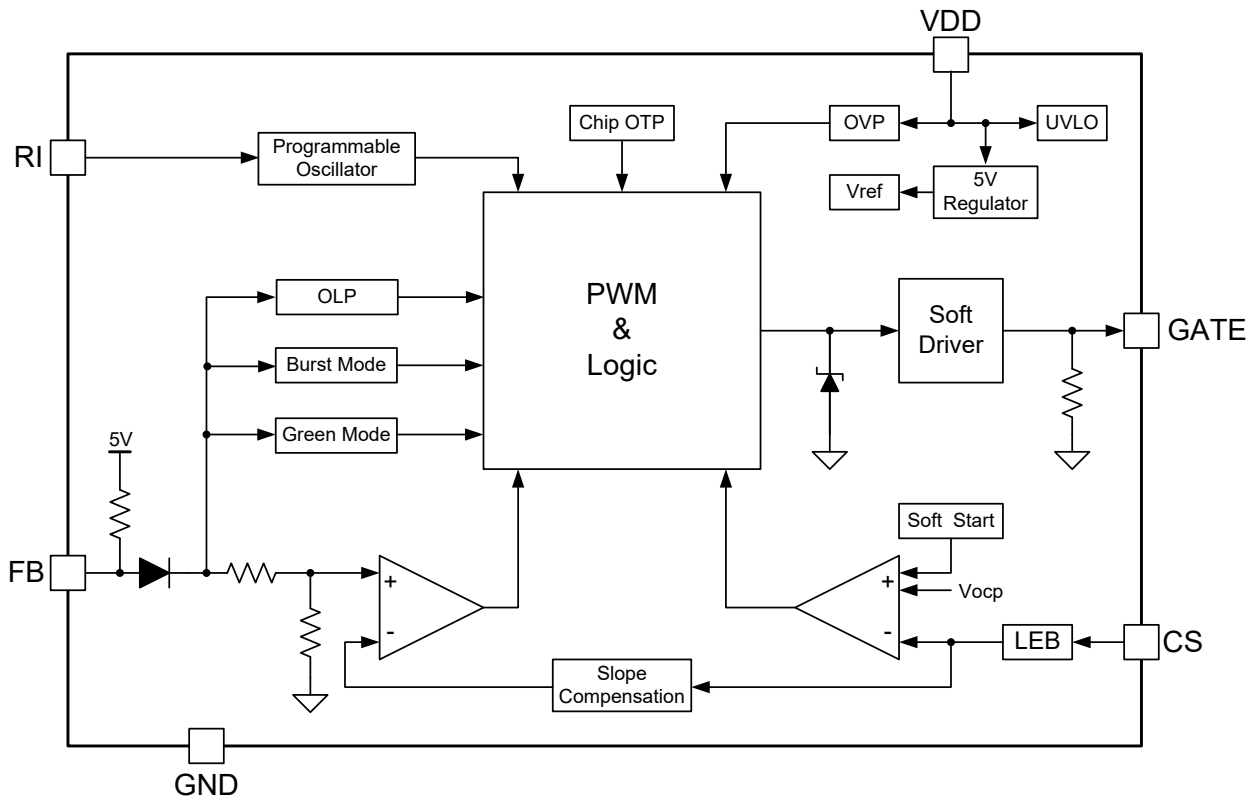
VDD

RI

Programmable Oscillator

Chip OTP

OVP

UVLO

Vref

5V Regulator

OLP

Burst Mode

Green Mode

PWM & Logic

Soft Driver

GATE

5V

FB

+

-

Soft Start

+

Vocp

-

LEB

CS

Slope Compensation

GND